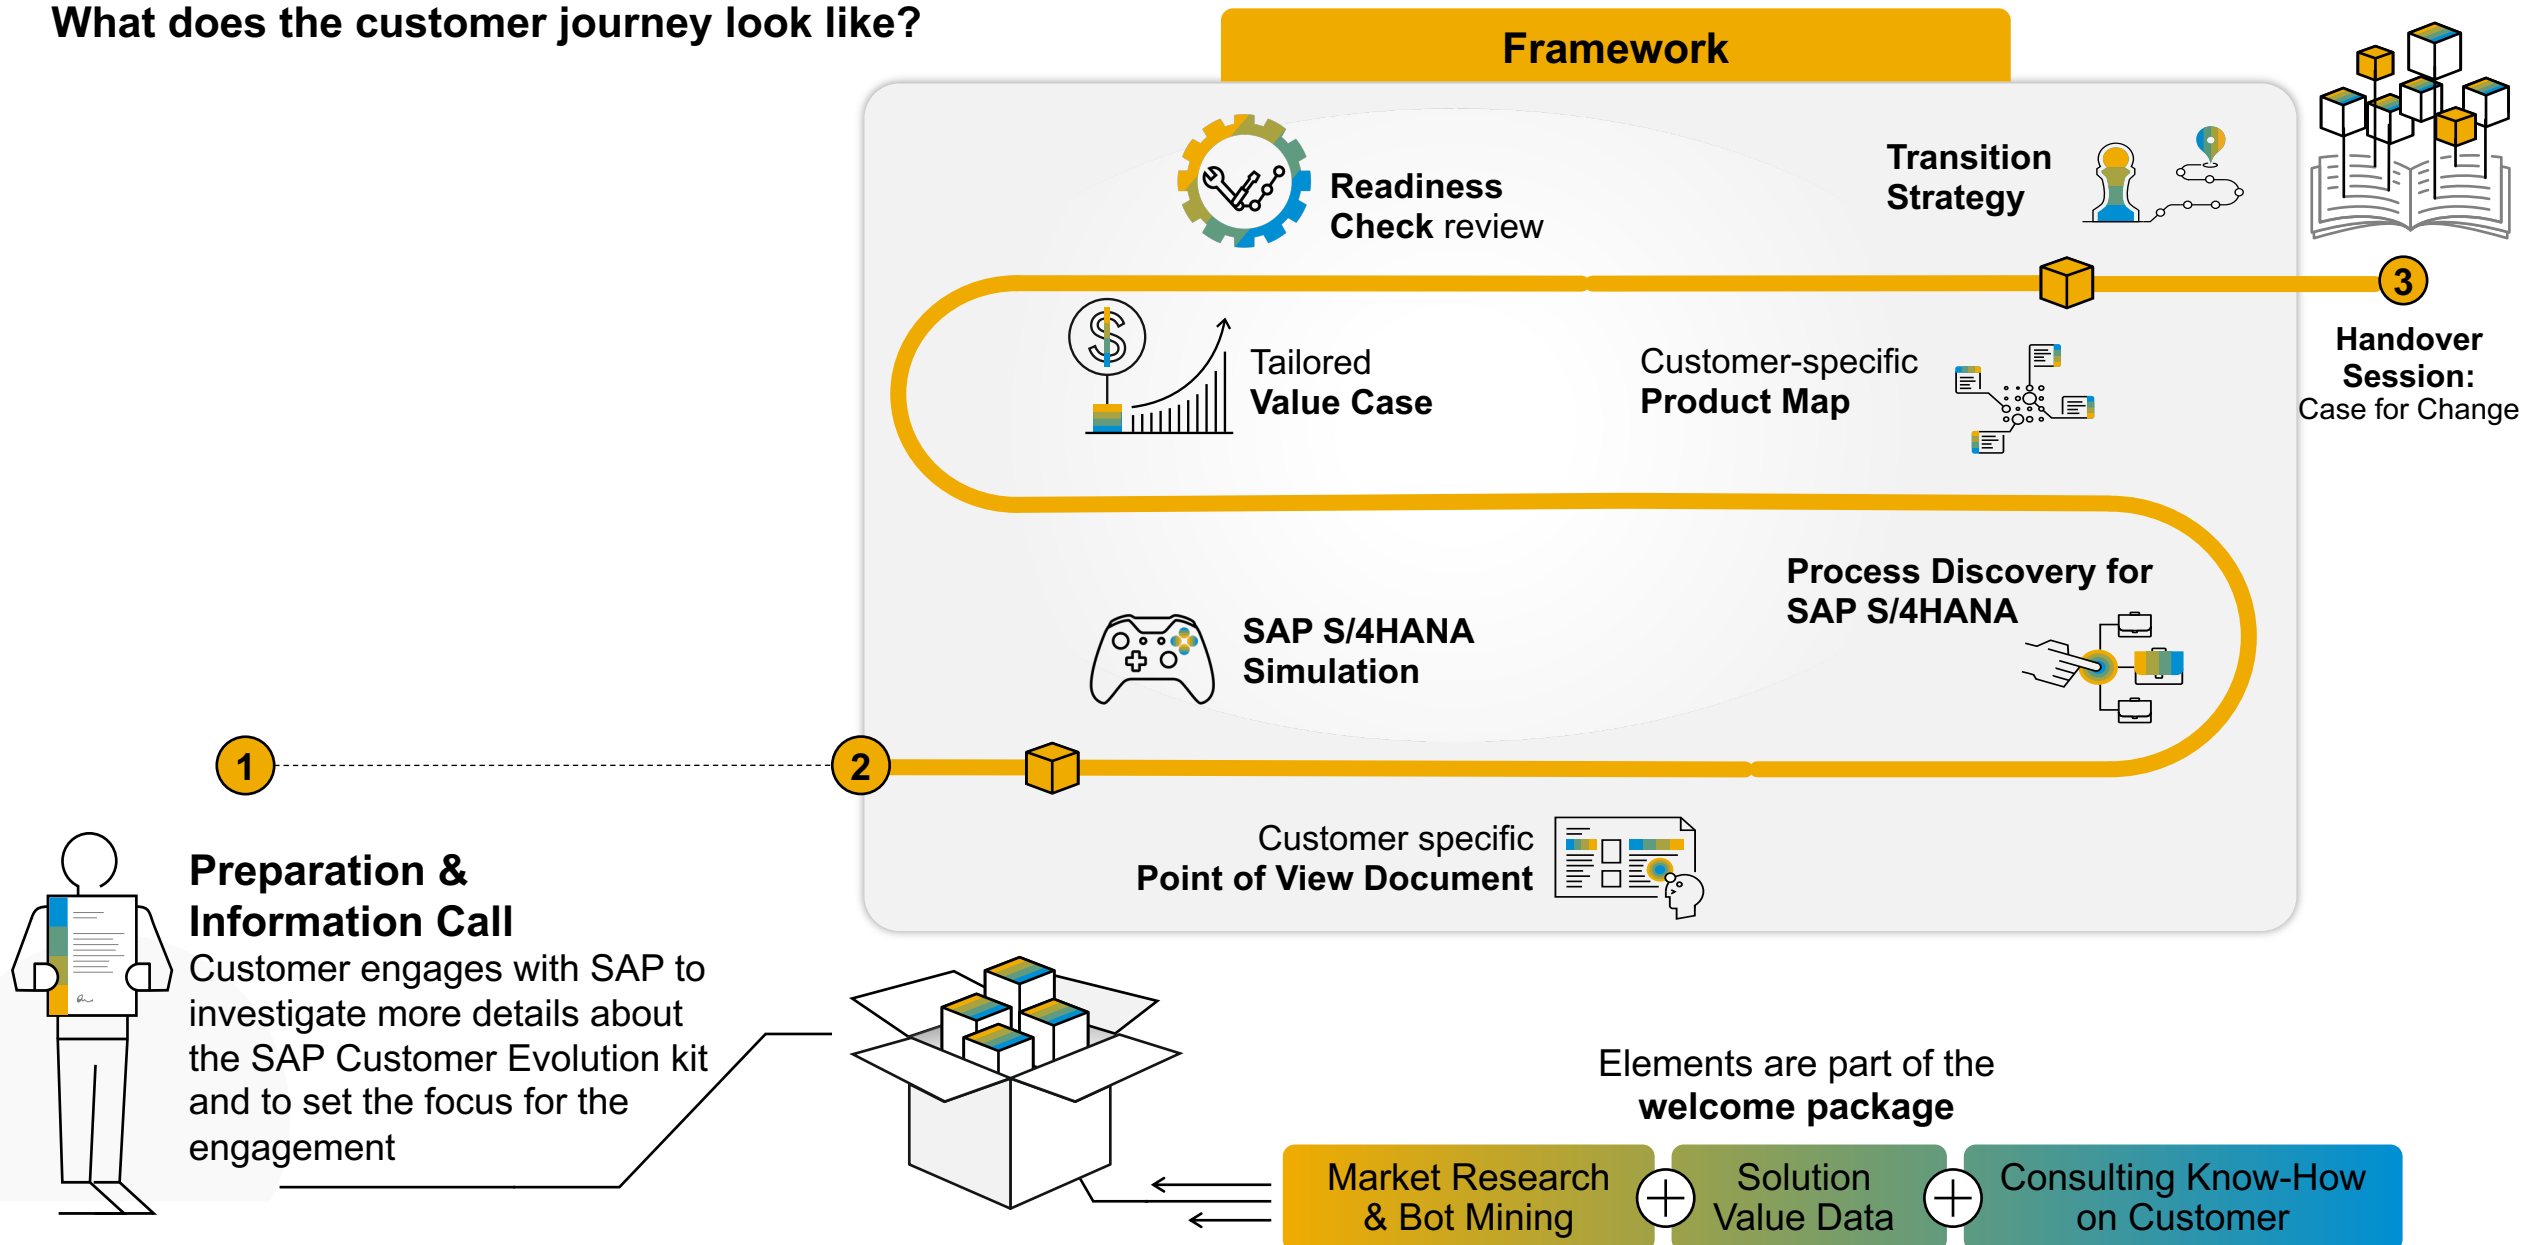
What does the customer journey look like?

Framework

Readiness Check review

Transition Strategy

3

Handover Session: Case for Change

Tailored Value Case

Customer-specific Product Map

Process Discovery for SAP S/4HANA

SAP S/4HANA Simulation

1

2

Customer specific Point of View Document

Preparation & Information Call
Customer engages with SAP to investigate more details about the SAP Customer Evolution kit and to set the focus for the engagement

Elements are part of the welcome package

Market Research & Bot Mining

Solution Value Data

Consulting Know-How on Customer